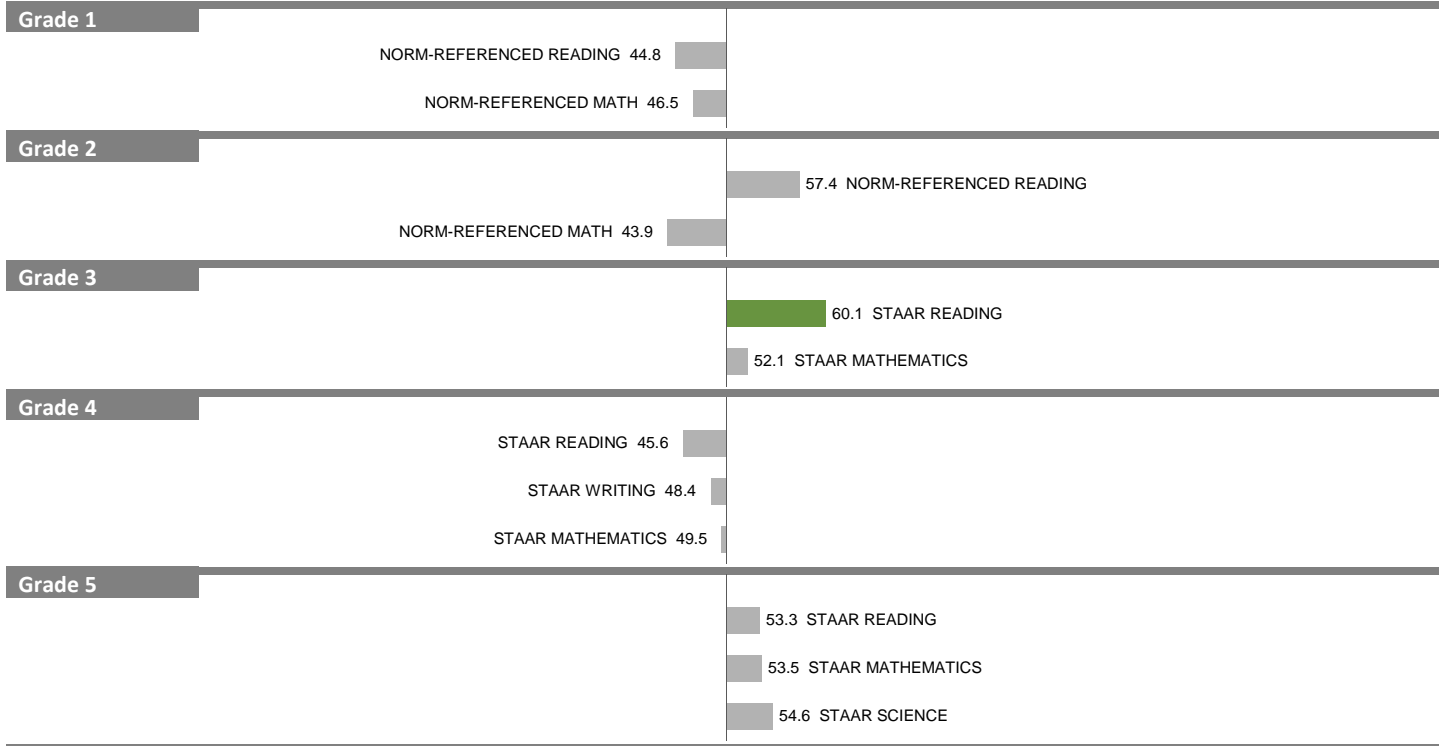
Grade 1

NORM-REFERENCED READING 44.8

NORM-REFERENCED MATH 46.5

Grade 2

57.4 NORM-REFERENCED READING

NORM-REFERENCED MATH 43.9

Grade 3

60.1 STAAR READING

52.1 STAAR MATHEMATICS

Grade 4

STAAR READING 45.6

STAAR WRITING 48.4

STAAR MATHEMATICS 49.5

Grade 5

53.3 STAAR READING

53.5 STAAR MATHEMATICS

54.6 STAAR SCIENCE